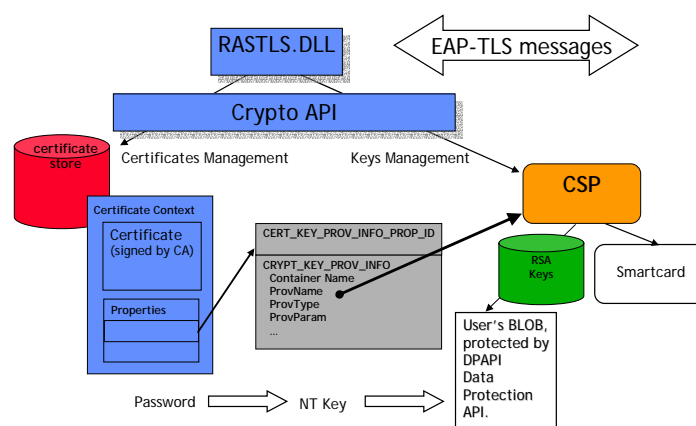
RASTLS.DLL

EAP-TLS messages

Crypto API

certificate store

Certificates Management

Keys Management

CSP

Certificate Context

Certificate (signed by CA)

Properties

CERT_KEY_PROV_INFO_PROP_ID

CRYPT_KEY_PROV_INFO
Container Name
ProvName
ProvType
ProvParam
…

RSA Keys

Smartcard

User's BLOB, protected by DPAPI Data Protection API.

Password

NT Key